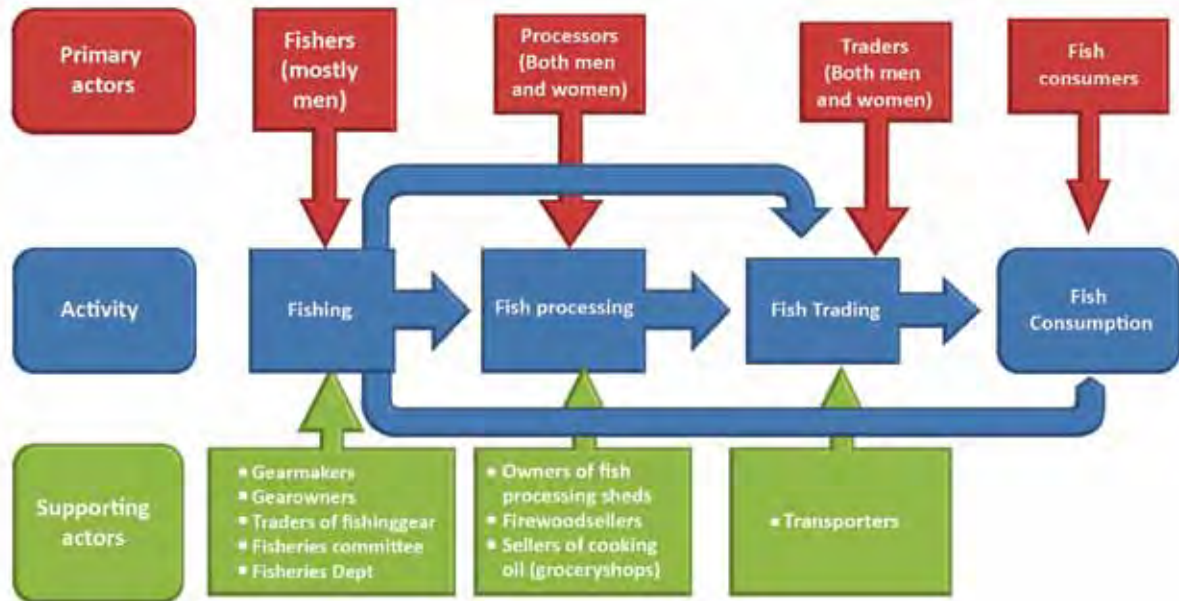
Primary actors

Fishers (mostly men)

Processors (Both men and women)

Traders (Both men and women)

Fish consumers

Activity

Fishing

Fish processing

Fish Trading

Fish Consumption

Supporting actors

▪ Gearmakers
▪ Gearowners
▪ Traders of fishinggear
▪ Fisheries committee
▪ Fisheries Dept

▪ Owners of fish processing sheds
▪ Firewoodsellers
▪ Sellers of cooking oil (groceryshops)

▪ Transporters